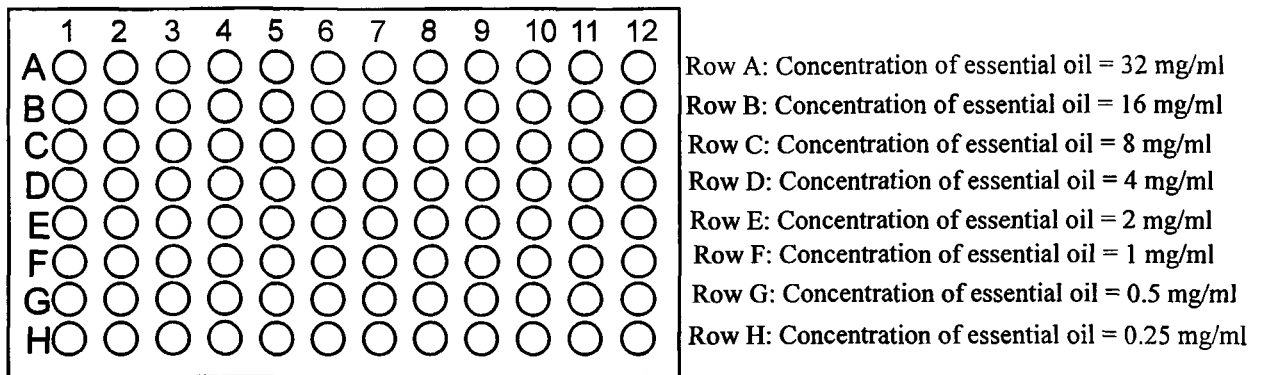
1 2 3 4 5 6 7 8 9 10 11 12

A
B
C
D
E
F
G
H

Row A: Concentration of essential oil = 32 mg/ml
Row B: Concentration of essential oil = 16 mg/ml
Row C: Concentration of essential oil = 8 mg/ml
Row D: Concentration of essential oil = 4 mg/ml
Row E: Concentration of essential oil = 2 mg/ml
Row F: Concentration of essential oil = 1 mg/ml
Row G: Concentration of essential oil = 0.5 mg/ml
Row H: Concentration of essential oil = 0.25 mg/ml